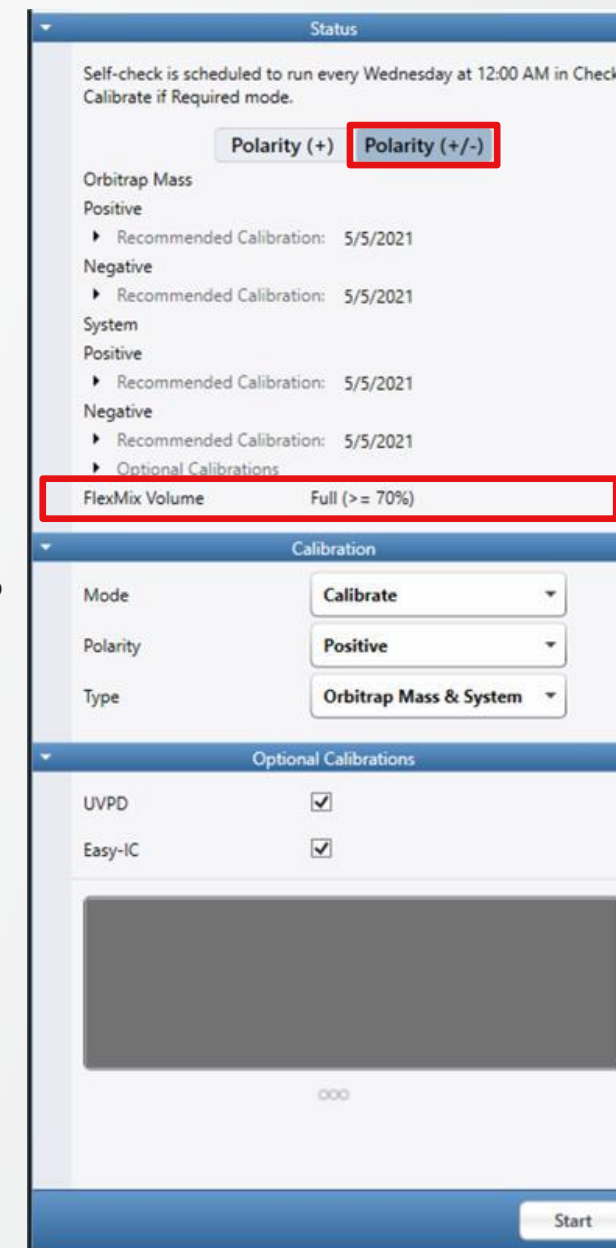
Status

Self-check is scheduled to run every Wednesday at 12:00 AM in Check Calibrate if Required mode.

Polarity (+) Polarity (+/-)

Orbitrap Mass
Positive
Recommended Calibration: 5/5/2021
Negative
Recommended Calibration: 5/5/2021
System
Positive
Recommended Calibration: 5/5/2021
Negative
Recommended Calibration: 5/5/2021
Optional Calibrations
FlexMix Volume Full (>= 70%)

Calibration

Mode Calibrate
Polarity Positive
Type Orbitrap Mass & System

Optional Calibrations

UVPD
Easy-IC

Start